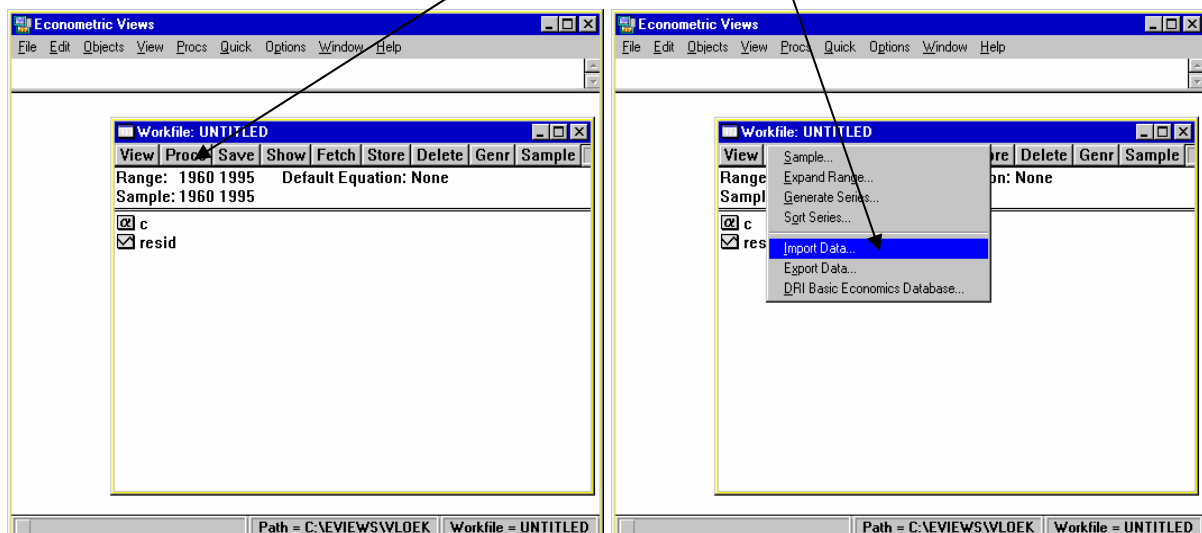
Econometric Views
File Edit Objects View Procs Quick Options Window Help

Workfile: UNTITLED
View Procs Save Show Fetch Store Delete Genr Sample
Range: 1960 1995 Default Equation: None
Sample: 1960 1995
c
resid

Path = C:\EVIEWS\VLOEK Workfile = UNTITLED

Econometric Views
File Edit Objects View Procs Quick Options Window Help

Workfile: UNTITLED
View ore Delete Genr Sample
Range on: None
Sampl
c
res
Sample...
Expand Range...
Generate Series...
Sort Series...
Import Data...
Export Data...
DRI Basic Economics Database...

Path = C:\EVIEWS\VLOEK Workfile = UNTITLED